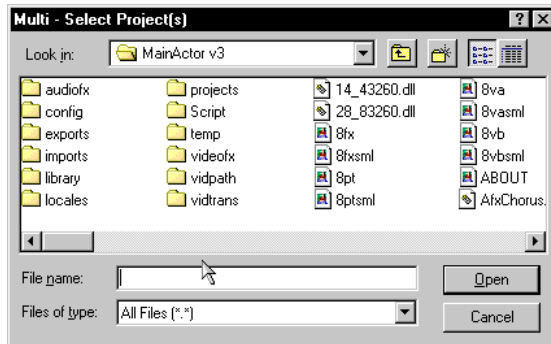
Multi - Select Project(s)

?

X

Look in:

MainActor v3

audiofx
config
exports
imports
library
locales

projects
Script
temp
videofx
vidpath
vidtrans

14_43260.dll
28_83260.dll
8fx
8fxsml
8pt
8ptsml

8va
8vasml
8vb
8vbsml
ABOUT
AfxChorus.

File name:

Open

Files of type:

All Files (*.*)

Cancel